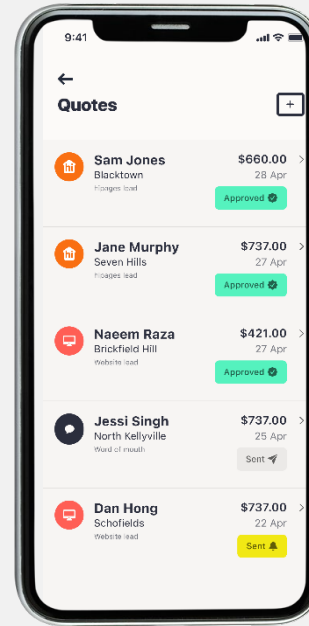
9:41

←
Quotes
+

Sam Jones
Blacktown
hipages lead
$660.00
28 Apr
Approved
>

Jane Murphy
Seven Hills
hipages lead
$737.00
27 Apr
Approved
>

Naeem Raza
Brickfield Hill
Website lead
$421.00
27 Apr
Approved
>

Jessi Singh
North Kellyville
Word of mouth
$737.00
25 Apr
Sent
>

Dan Hong
Schofields
Website lead
$737.00
22 Apr
Sent
>